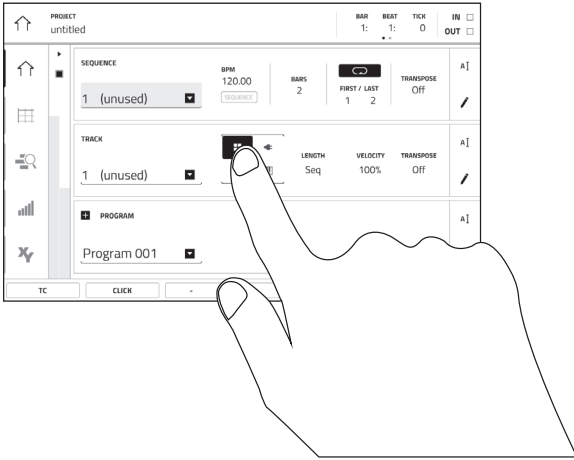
PROJECT
untitled

BAR 1:
BEAT 1:
TICK 0

IN
OUT

SEQUENCE
1 (unused)

BPM
120.00
SEQUENCE

BARS
2

FIRST / LAST
1 2

TRANSPOSE
Off

TRACK
1 (unused)

LENGTH
Seq

VELOCITY
100%

TRANSPOSE
Off

PROGRAM
Program 001

TC
CLICK
-